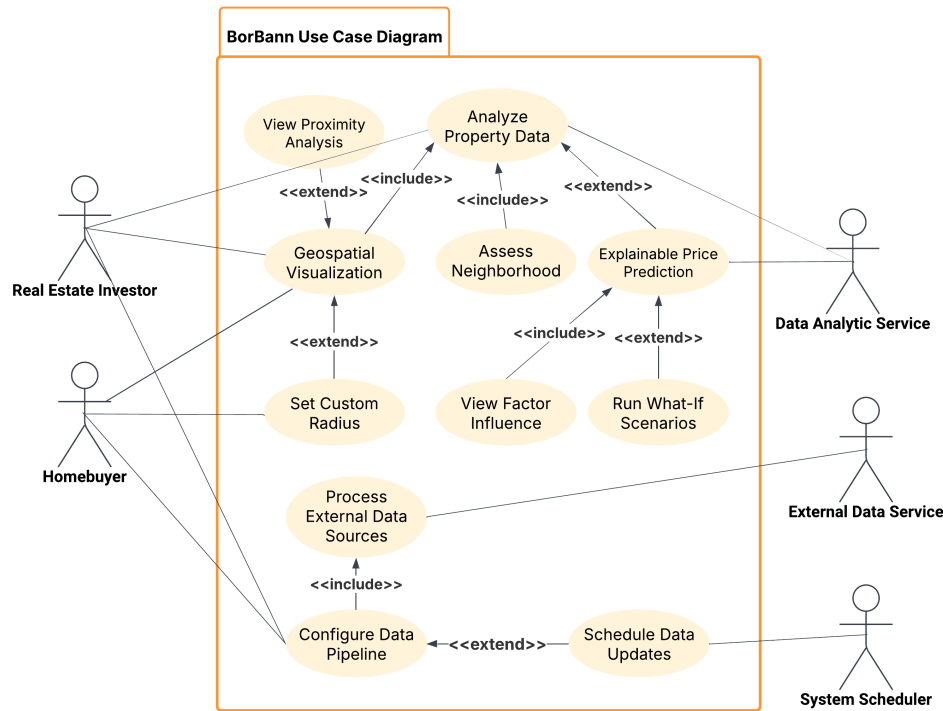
BorBann Use Case Diagram

View Proximity Analysis

Analyze Property Data

<<extend>>

<<include>>

<<include>>

<<extend>>

Geospatial Visualization

Assess Neighborhood

Explainable Price Prediction

Real Estate Investor

Data Analytic Service

<<extend>>

<<include>>

<<extend>>

Homebuyer

Set Custom Radius

View Factor Influence

Run What-If Scenarios

External Data Service

Process External Data Sources

<<include>>

Configure Data Pipeline

<<extend>>

Schedule Data Updates

System Scheduler